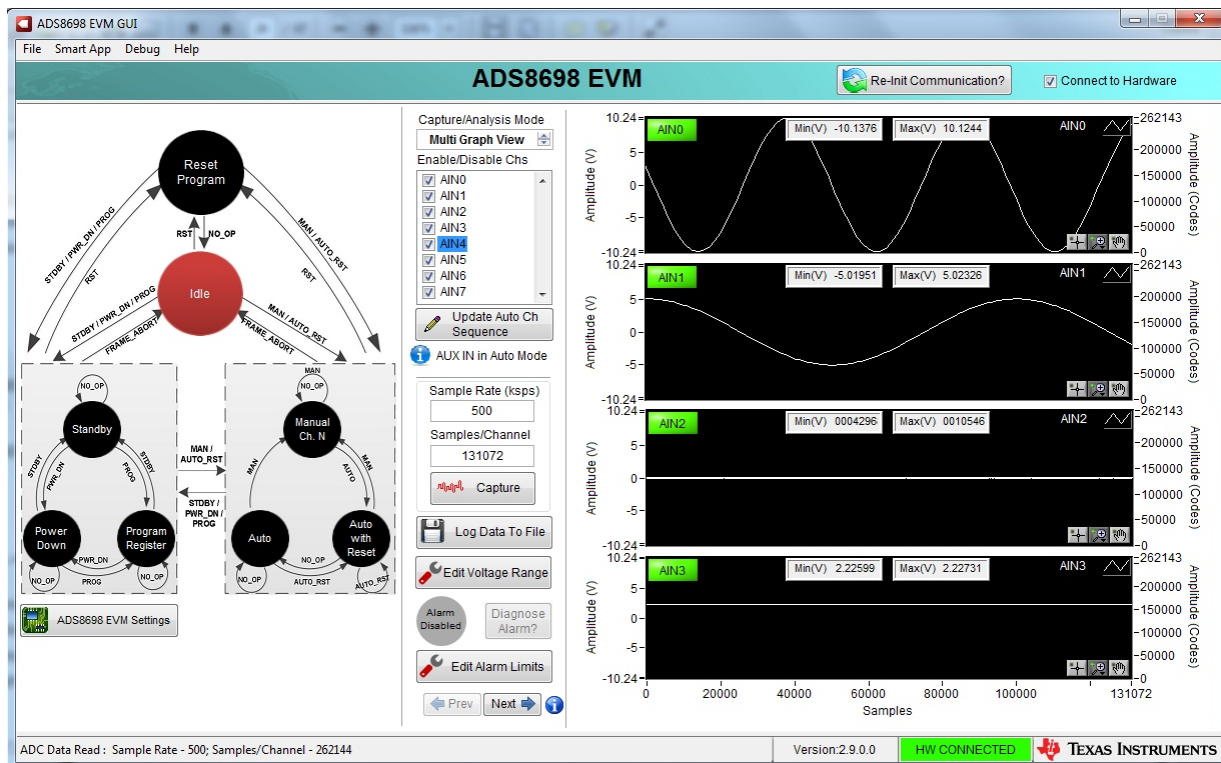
ADS8698 EVM GUI

File Smart App Debug Help

ADS8698 EVM

Re-Init Communication?

Connect to Hardware

Reset Program

RST NO_OP

STDBY / PWR_DN / PROG

RST

MAN / AUTO_RST

RST

Idle

STDBY / PWR_DN / PROG

FRAME_ABORT

MAN / AUTO_RST

FRAME_ABORT

NO_OP

Standby

STDBY PWR_DN PROG STDBY

Power Down

Program Register

PWR_DN

PROG

NO_OP NO_OP

MAN / AUTO_RST

STDBY / PWR_DN / PROG

MAN

NO_OP

Manual Ch. N

MAN AUTO MAN

Auto

Auto with Reset

NO_OP

AUTO_RST

NO_OP AUTO_RST

ADS8698 EVM Settings

Capture/Analysis Mode

Multi Graph View

Enable/Disable Chs

AIN0
AIN1
AIN2
AIN3
AIN4
AIN5
AIN6
AIN7

Update Auto Ch Sequence

AUX IN in Auto Mode

Sample Rate (ksps)

500

Samples/Channel

131072

Capture

Log Data To File

Edit Voltage Range

Alarm Disabled

Diagnose Alarm?

Edit Alarm Limits

Prev Next

10.24 AIN0 Min(V) -10.1376 Max(V) 10.1244 AIN0 262143
5 0 -10.24
200000 150000 100000 50000 0
Amplitude (V) Amplitude (Codes)

10.24 AIN1 Min(V) -5.01951 Max(V) 5.02326 AIN1 262143
5 0 -5 -10.24
200000 150000 100000 50000 0
Amplitude (V) Amplitude (Codes)

10.24 AIN2 Min(V) 0004296 Max(V) 0010546 AIN2 262143
5 0 -5 -10.24
200000 150000 100000 50000 0
Amplitude (V) Amplitude (Codes)

10.24 AIN3 Min(V) 2.22599 Max(V) 2.22731 AIN3 262143
5 0 -5 -10.24
200000 150000 100000 50000 0
Amplitude (V) Amplitude (Codes)

0 20000 40000 60000 80000 100000 131072
Samples

ADC Data Read : Sample Rate - 500; Samples/Channel - 262144

Version:2.9.0.0

HW CONNECTED

TEXAS INSTRUMENTS